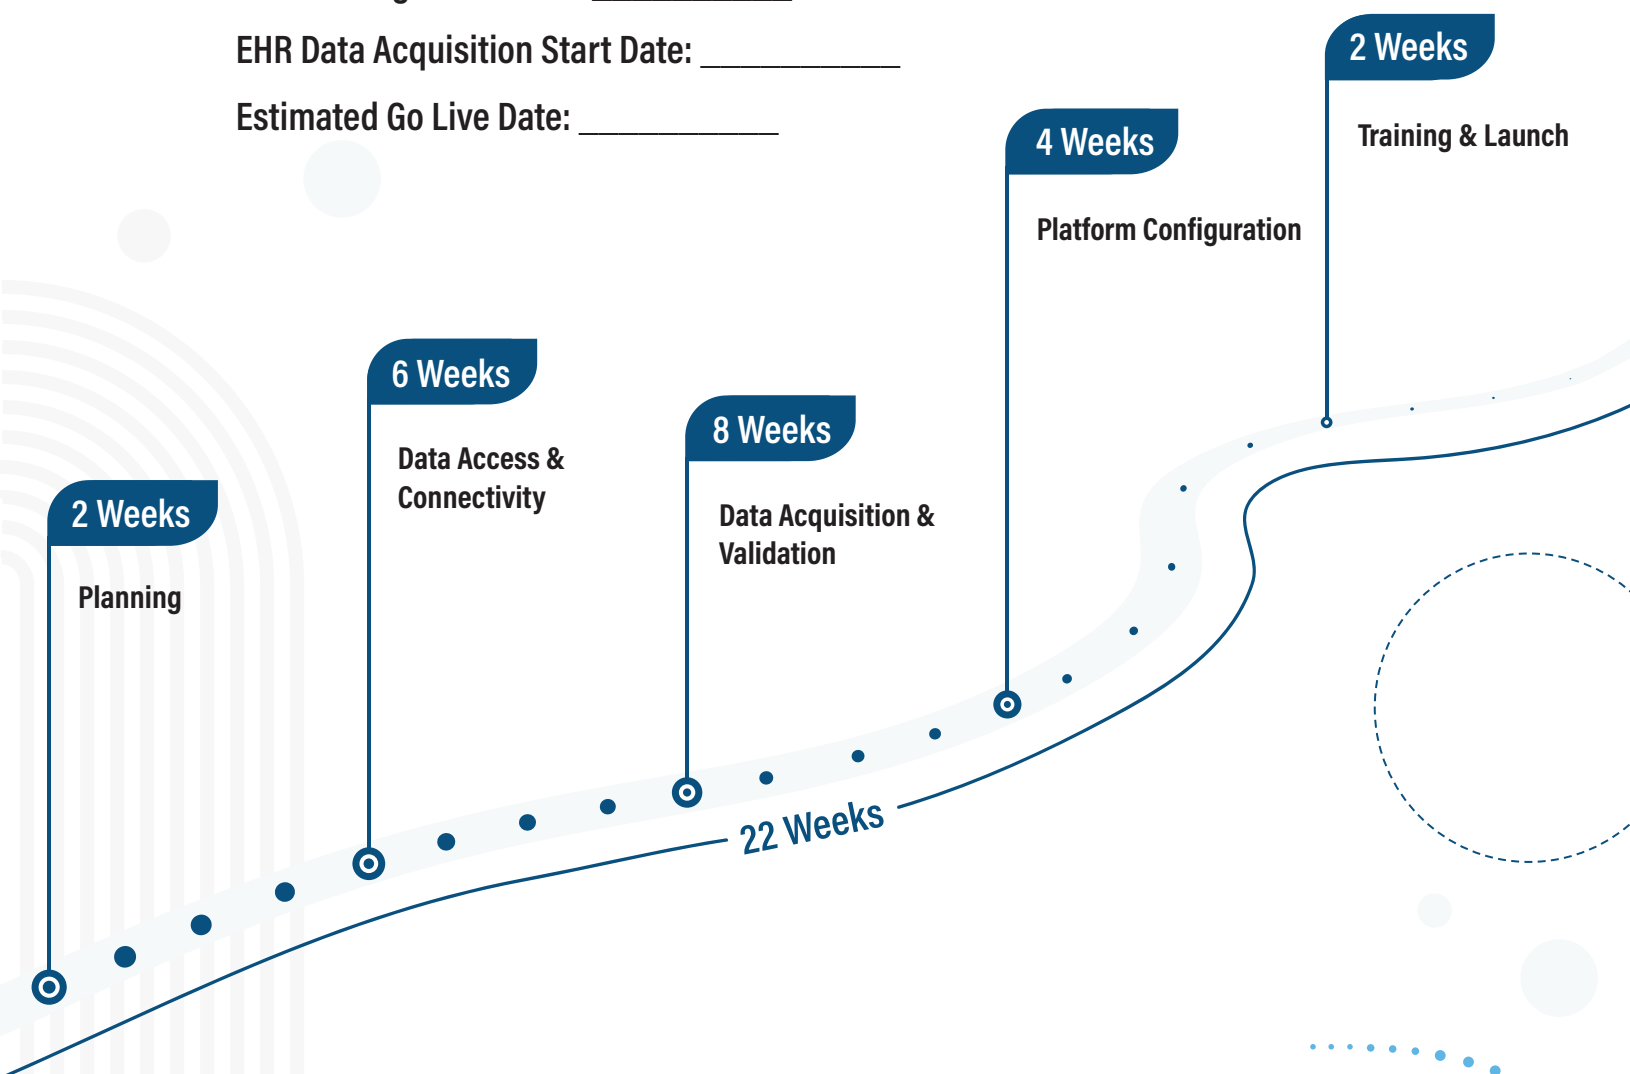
EHR Data Acquisition Start Date: ___________

Estimated Go Live Date: ___________

2 Weeks

Training & Launch

4 Weeks

Platform Configuration

6 Weeks

Data Access & Connectivity

8 Weeks

Data Acquisition & Validation

2 Weeks

Planning

22 Weeks